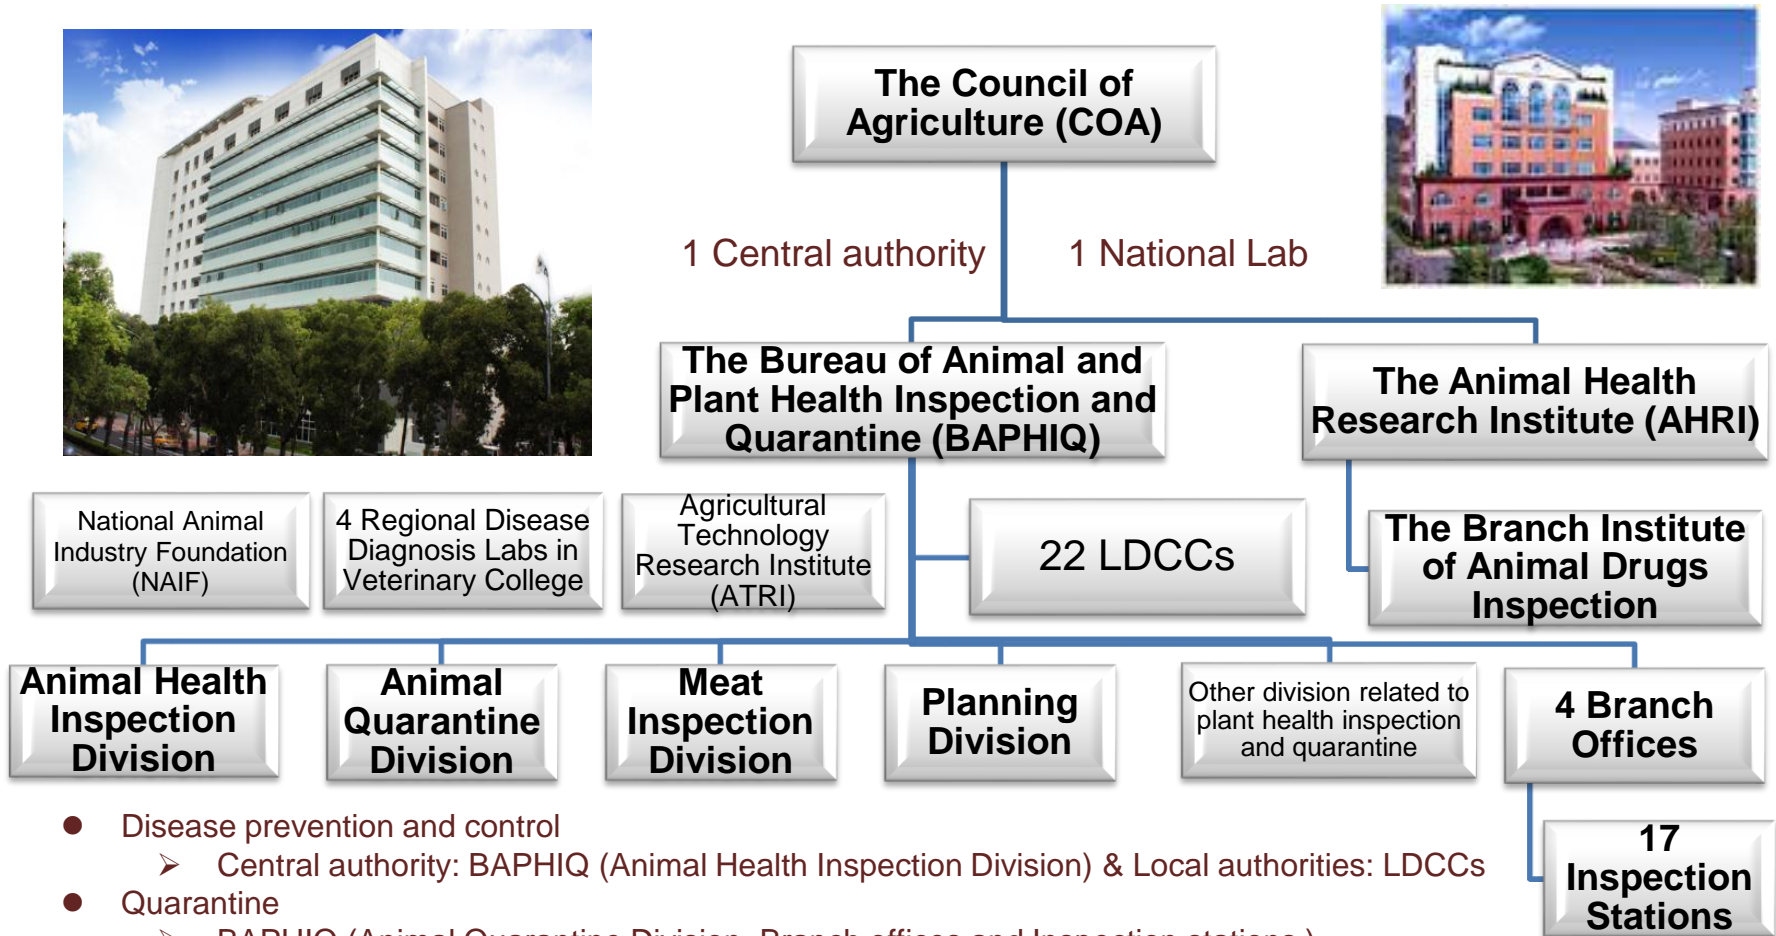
The Council of Agriculture (COA)

1 Central authority

1 National Lab

The Bureau of Animal and Plant Health Inspection and Quarantine (BAPHIQ)

The Animal Health Research Institute (AHRI)

National Animal Industry Foundation (NAIF)

4 Regional Disease Diagnosis Labs in Veterinary College

Agricultural Technology Research Institute (ATRI)

22 LDCCs

The Branch Institute of Animal Drugs Inspection

Animal Health Inspection Division

Animal Quarantine Division

Meat Inspection Division

Planning Division

Other division related to plant health inspection and quarantine

4 Branch Offices

17 Inspection Stations

● Disease prevention and control

➢ Central authority: BAPHIQ (Animal Health Inspection Division) & Local authorities: LDCCs

● Quarantine

➢ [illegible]